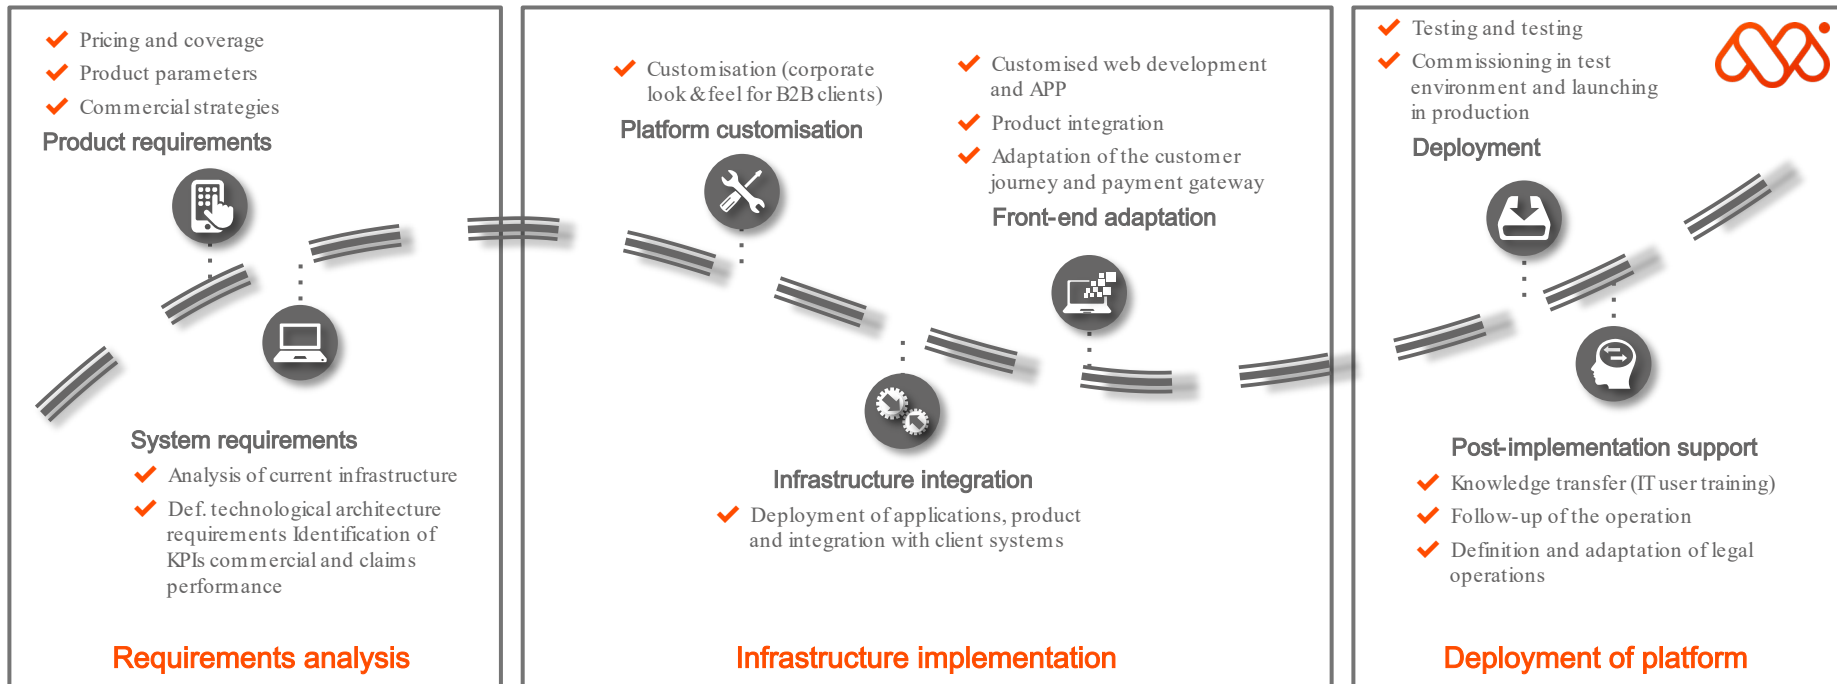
✔ Pricing and coverage
✔ Product parameters
✔ Commercial strategies
Product requirements

System requirements
✔ Analysis of current infrastructure
✔ Def. technological architecture requirements Identification of KPIs commercial and claims performance

Requirements analysis

✔ Customisation (corporate look & feel for B2B clients)
Platform customisation

✔ Customised web development and APP
✔ Product integration
✔ Adaptation of the customer journey and payment gateway
Front-end adaptation

Infrastructure integration
✔ Deployment of applications, product and integration with client systems

Infrastructure implementation

✔ Testing and testing
✔ Commissioning in test environment and launching in production
Deployment

Post-implementation support
✔ Knowledge transfer (IT user training)
✔ Follow-up of the operation
✔ Definition and adaptation of legal operations

Deployment of platform